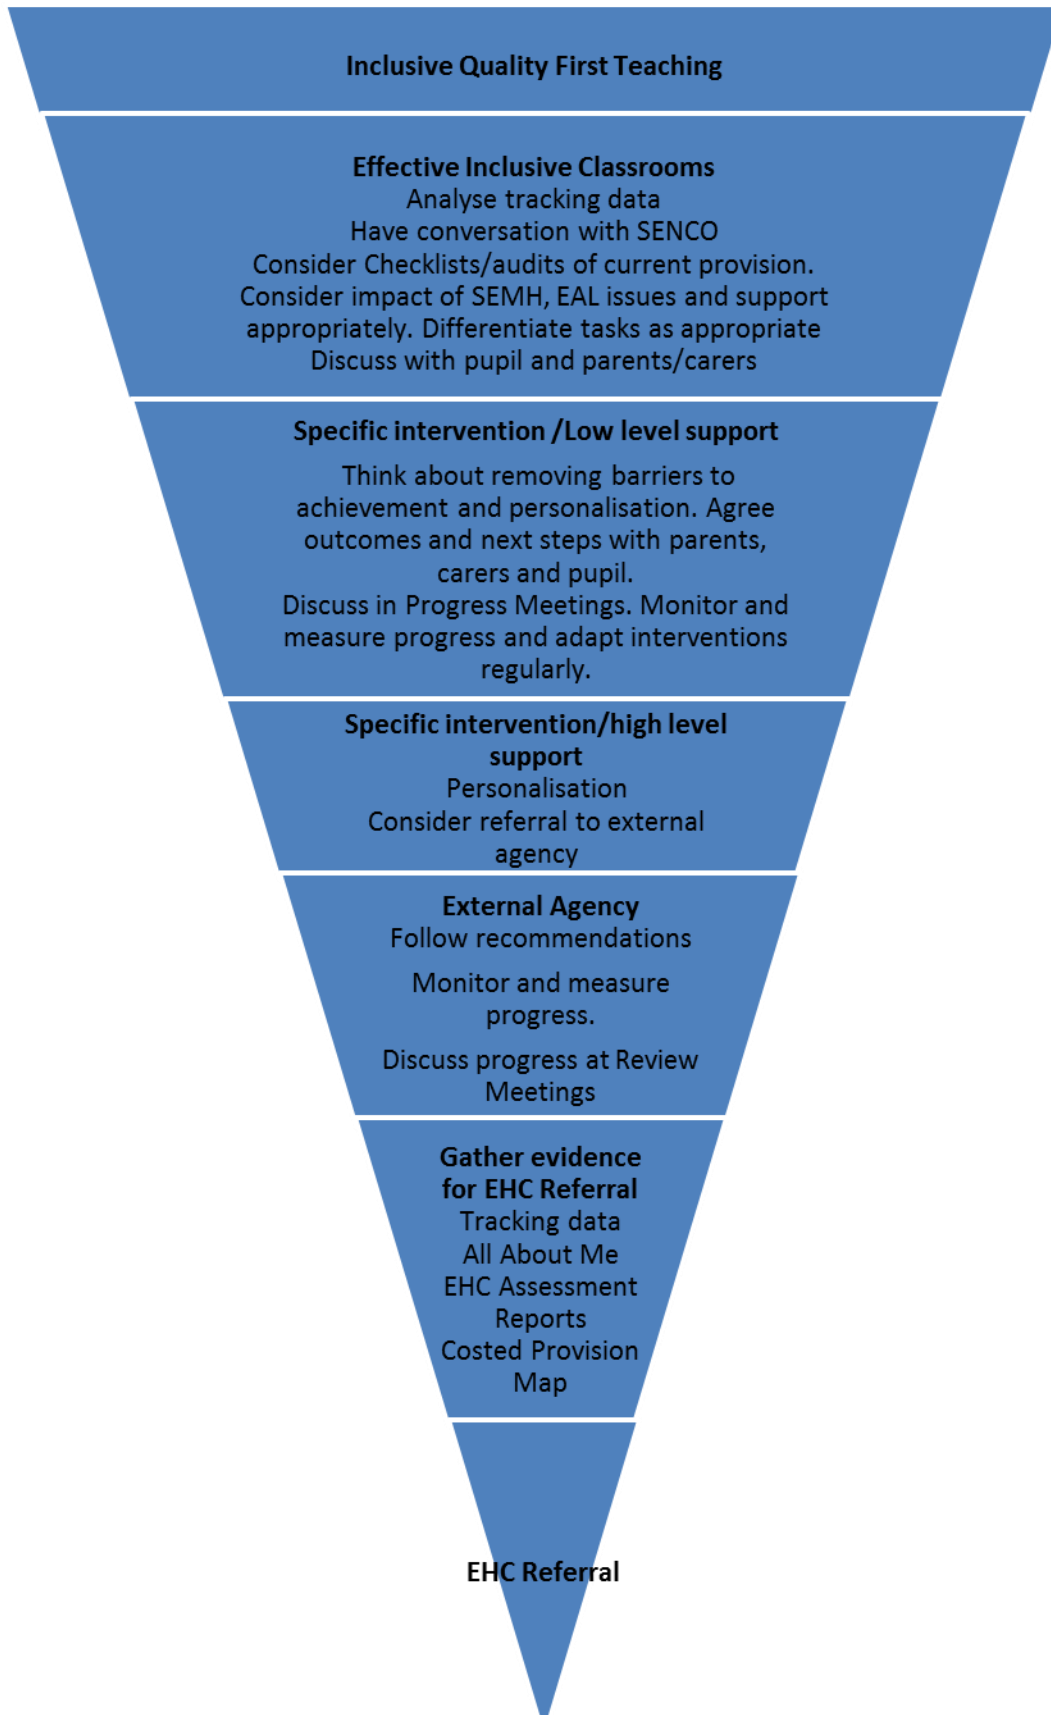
Inclusive Quality First Teaching

Effective Inclusive Classrooms
Analyse tracking data
Have conversation with SENCO
Consider Checklists/audits of current provision.
Consider impact of SEMH, EAL issues and support appropriately. Differentiate tasks as appropriate
Discuss with pupil and parents/carers

Specific intervention /Low level support
Think about removing barriers to achievement and personalisation. Agree outcomes and next steps with parents, carers and pupil.
Discuss in Progress Meetings. Monitor and measure progress and adapt interventions regularly.

Specific intervention/high level support
Personalisation
Consider referral to external agency

External Agency
Follow recommendations

Monitor and measure progress.

Discuss progress at Review Meetings

Gather evidence for EHC Referral
Tracking data
All About Me
EHC Assessment Reports
Costed Provision Map

EHC Referral